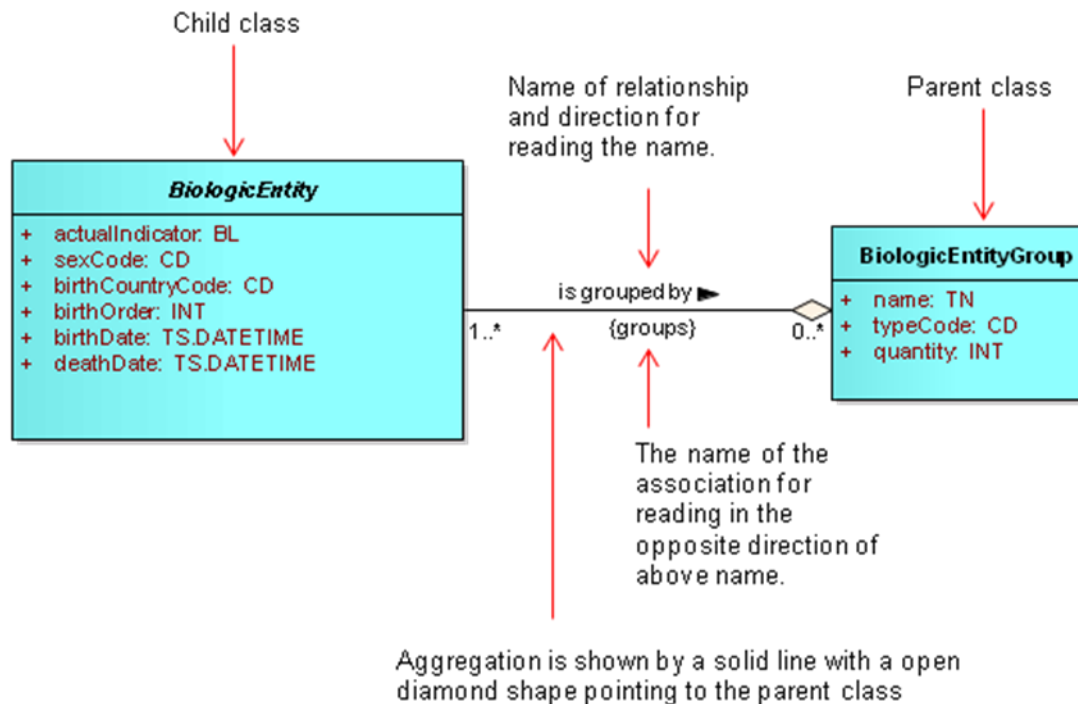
Child class

Name of relationship and direction for reading the name.

Parent class

BiologicEntity

+ actualIndicator: BL
+ sexCode: CD
+ birthCountryCode: CD
+ birthOrder: INT
+ birthDate: TS.DATETIME
+ deathDate: TS.DATETIME

is grouped by

1..*

{groups}

0..*

BiologicEntityGroup

+ name: TN
+ typeCode: CD
+ quantity: INT

The name of the association for reading in the opposite direction of above name.

Aggregation is shown by a solid line with a open diamond shape pointing to the parent class